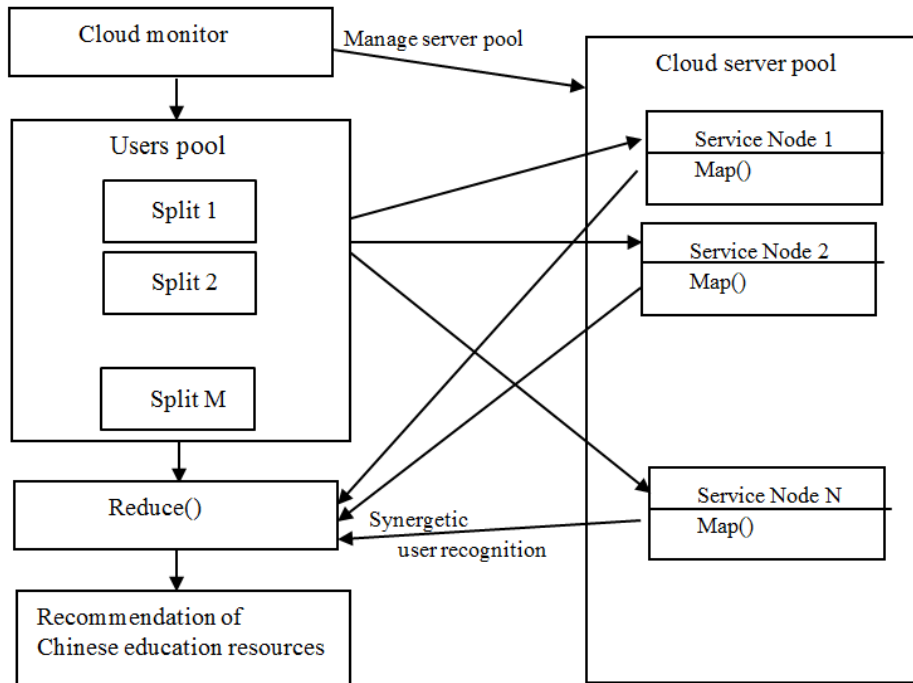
Cloud monitor

Manage server pool

Cloud server pool

Users pool

Split 1

Split 2

Split M

Service Node 1

Map()

Service Node 2

Map()

Service Node N

Map()

Reduce()

Synergetic user recognition

Recommendation of Chinese education resources